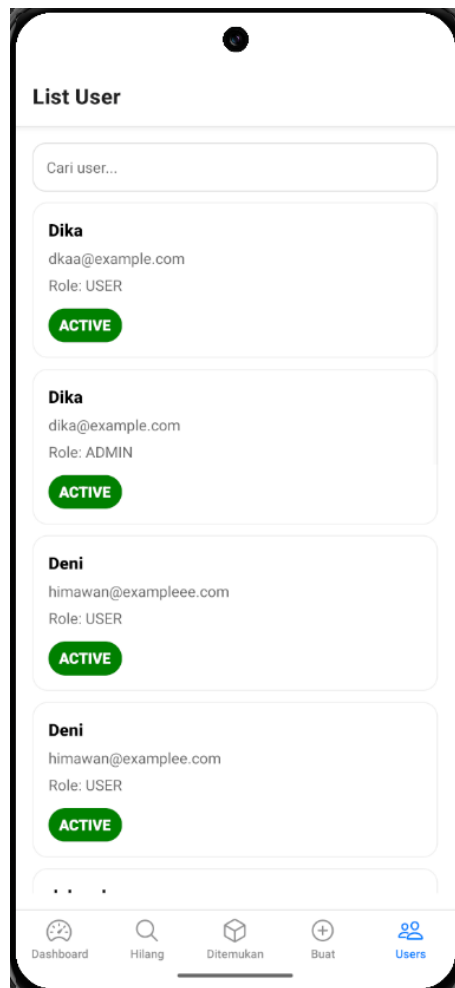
List User

Cari user...

Dika
dkaa@example.com
Role: USER
ACTIVE

Dika
dika@example.com
Role: ADMIN
ACTIVE

Deni
himawan@exampleee.com
Role: USER
ACTIVE

Deni
himawan@examplee.com
Role: USER
ACTIVE

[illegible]

Dashboard
Hilang
Ditemukan
Buat
Users